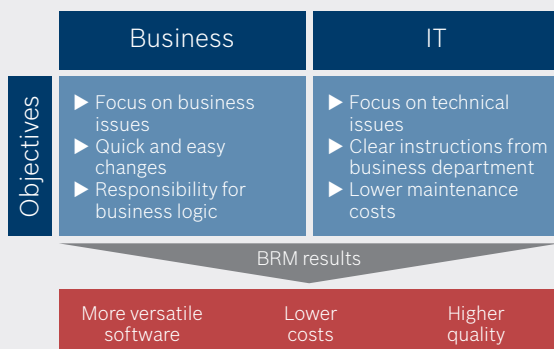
Business

IT

Objectives

▶ Focus on business issues
▶ Quick and easy changes
▶ Responsibility for business logic

▶ Focus on technical issues
▶ Clear instructions from business department
▶ Lower maintenance costs

BRM results

More versatile software

Lower costs

Higher quality